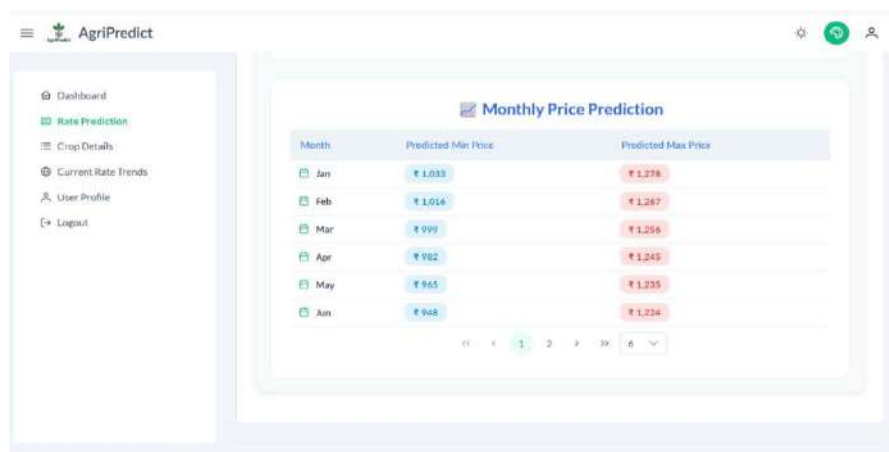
AgriPredict

Dashboard
Rate Prediction
Crop Details
Current Rate Trends
User Profile
Logout

Monthly Price Prediction

| Month | Predicted Min Price | Predicted Max Price |
|---|---|---|
| Jan | ₹1,033 | ₹1,278 |
| Feb | ₹1,016 | ₹1,267 |
| Mar | ₹999 | ₹1,256 |
| Apr | ₹982 | ₹1,245 |
| May | ₹965 | ₹1,235 |
| Jun | ₹948 | ₹1,224 |

« ‹ 1 2 › » 6